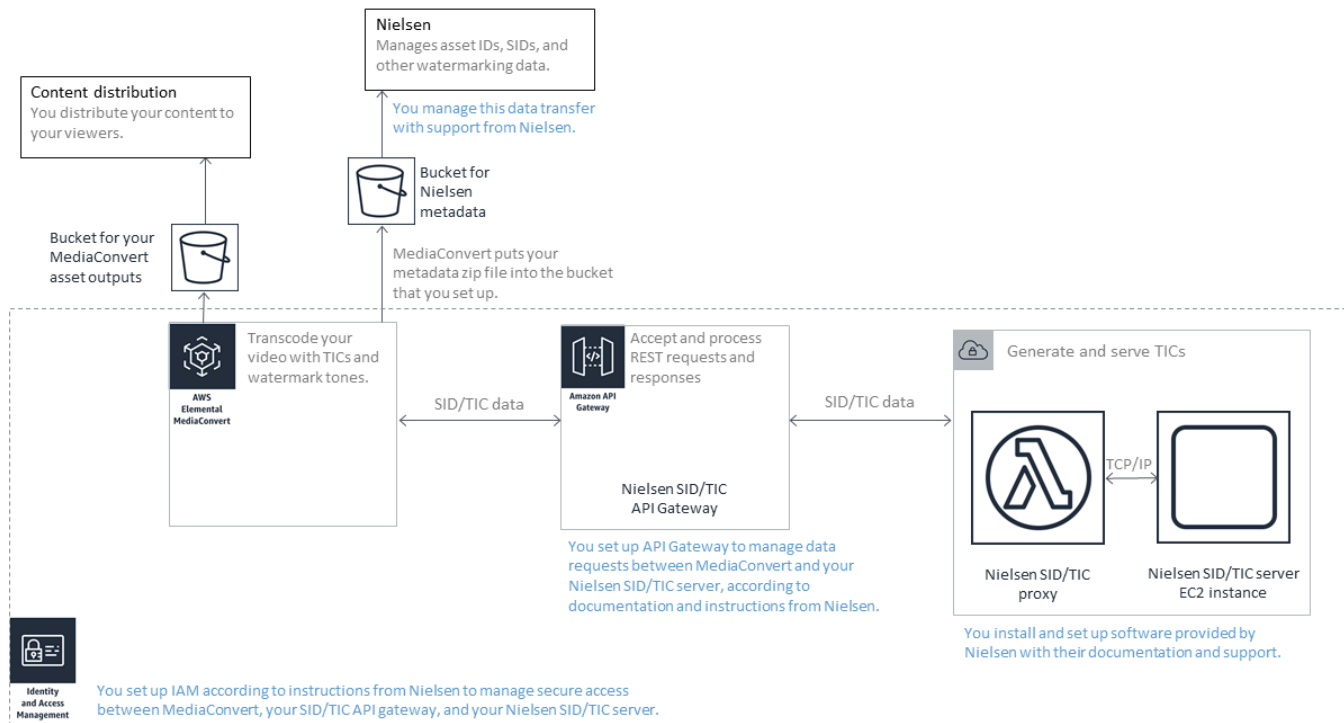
Nielsen
Manages asset IDs, SIDs, and other watermarking data.

You manage this data transfer with support from Nielsen.

Content distribution
You distribute your content to your viewers.

Bucket for Nielsen metadata

Bucket for your MediaConvert asset outputs

MediaConvert puts your metadata zip file into the bucket that you set up.

AWS Elemental MediaConvert

Transcode your video with TICs and watermark tones.

SID/TIC data

Amazon API Gateway

Accept and process REST requests and responses

Nielsen SID/TIC API Gateway

SID/TIC data

Generate and serve TICs

TCP/IP

Nielsen SID/TIC proxy

Nielsen SID/TIC server EC2 instance

You set up API Gateway to manage data requests between MediaConvert and your Nielsen SID/TIC server, according to documentation and instructions from Nielsen.

You install and set up software provided by Nielsen with their documentation and support.

Identity and Access Management

You set up IAM according to instructions from Nielsen to manage secure access between MediaConvert, your SID/TIC API gateway, and your Nielsen SID/TIC server.